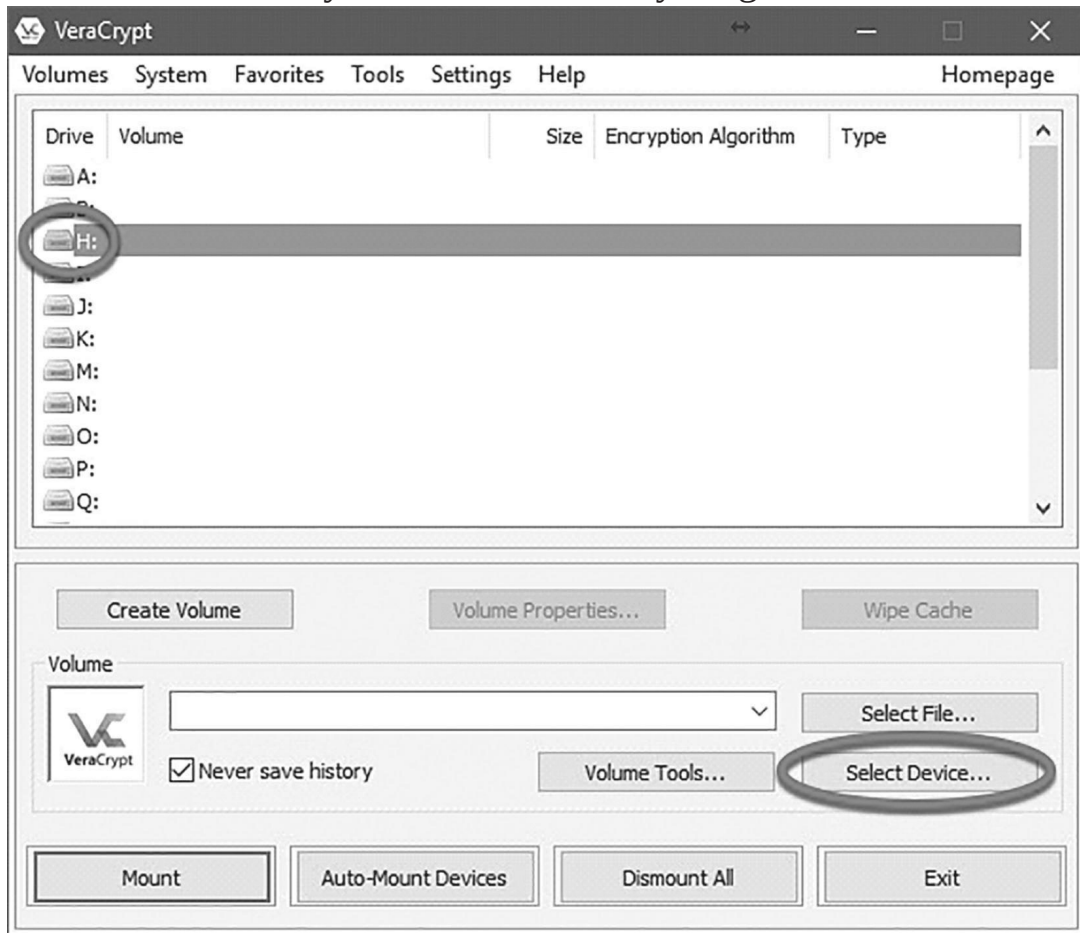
VeraCrypt

Volumes System Favorites Tools Settings Help Homepage

| Drive | Volume | Size | Encryption Algorithm | Type |
|---|---|---|---|---|
| A: | | | | |
| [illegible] | | | | |
| H: | | | | |
| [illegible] | | | | |
| J: | | | | |
| K: | | | | |
| M: | | | | |
| N: | | | | |
| O: | | | | |
| P: | | | | |
| Q: | | | | |

Create Volume
Volume Properties...
Wipe Cache

Volume

VeraCrypt

Select File...

Never save history

Volume Tools...

Select Device...

Mount
Auto-Mount Devices
Dismount All
Exit